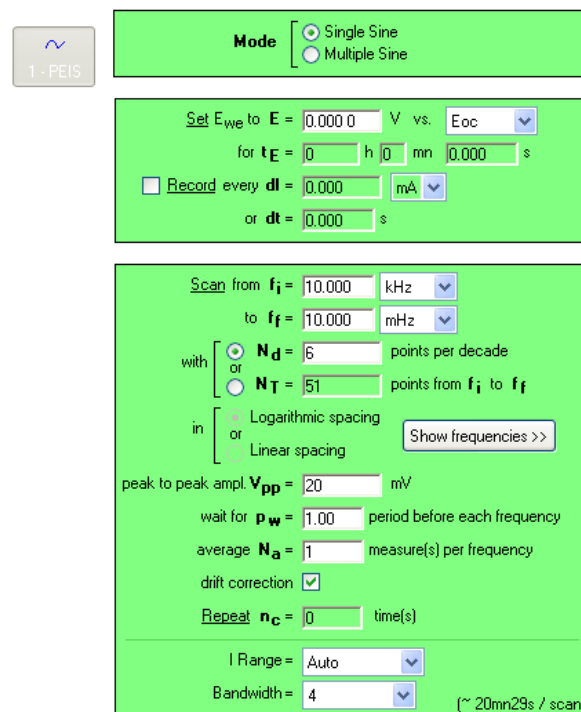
1 - PEIS

Mode Single Sine
Multiple Sine

Set $E_{we}$ to E = 0.000 0 V vs. Eoc
for $t_E$ = 0 h 0 mn 0.000 s
Record every dI = 0.000 mA
or dt = 0.000 s

Scan from $f_i$ = 10.000 kHz
to $f_f$ = 10.000 mHz
with $N_d$ = 6 points per decade
or
$N_T$ = 51 points from $f_i$ to $f_f$
in Logarithmic spacing
or
Linear spacing
Show frequencies >>
peak to peak ampl. $V_{pp}$ = 20 mV
wait for $p_w$ = 1.00 period before each frequency
average $N_a$ = 1 measure(s) per frequency
drift correction
Repeat $n_c$ = 0 time(s)

I Range = Auto
Bandwidth = 4
(~ 20mn29s / scan